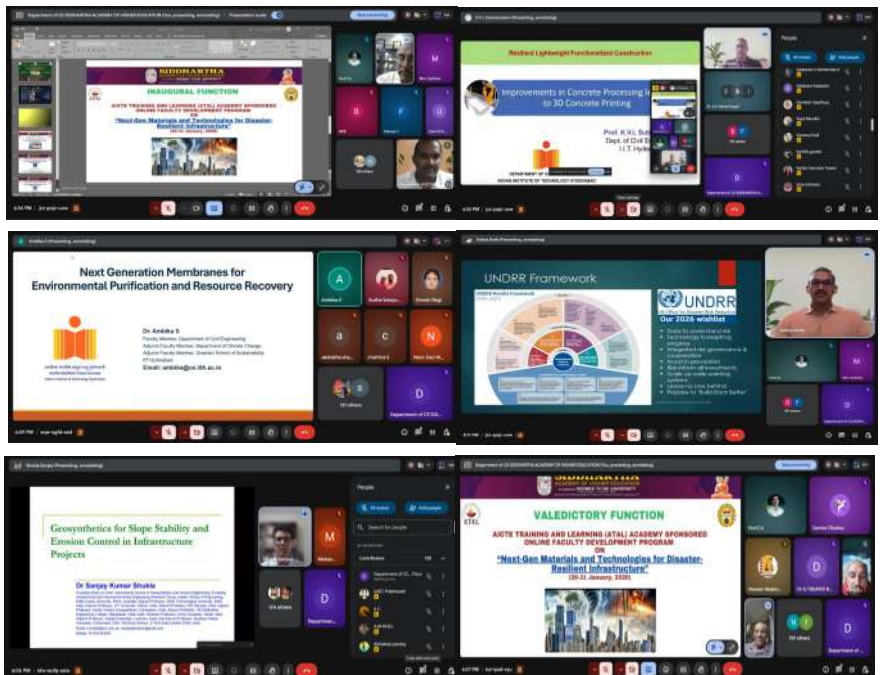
Department of CE SIDDHARTHA ACADEMY OF HIGHER EDUCATION (You, presenting, annotating)

SIDDHARTHA

INAUGURAL FUNCTION

AICTE TRAINING AND LEARNING (ATAL) ACADEMY SPONSORED ONLINE FACULTY DEVELOPMENT PROGRAM ON "Next-Gen Materials and Technologies for Disaster-Resilient Infrastructure"

Resilient Lightweight Functionalized Construction

Improvements in Concrete Processing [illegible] to 3D Concrete Printing

Prof. K.V.L. Sub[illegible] Dept. of Civil E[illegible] I.I.T. Hyde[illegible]

DEPARTMENT OF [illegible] INDIAN INSTITUTE OF TECHNOLOGY HYDERABAD

People

Next Generation Membranes for Environmental Purification and Resource Recovery

Dr. Ambika S

Email: ambika@ce.iith.ac.in

Ambika S

Department of CE SID...

UNDRR Framework

UNDRR

Our 2026 wishlist

Geosynthetics for Slope Stability and Erosion Control in Infrastructure Projects

Dr Sanjay Kumar Shukla

People

Department...

VALEDICTORY FUNCTION

AICTE TRAINING AND LEARNING (ATAL) ACADEMY SPONSORED ONLINE FACULTY DEVELOPMENT PROGRAM ON "Next-Gen Materials and Technologies for Disaster-Resilient Infrastructure"

ATAL

Department of...